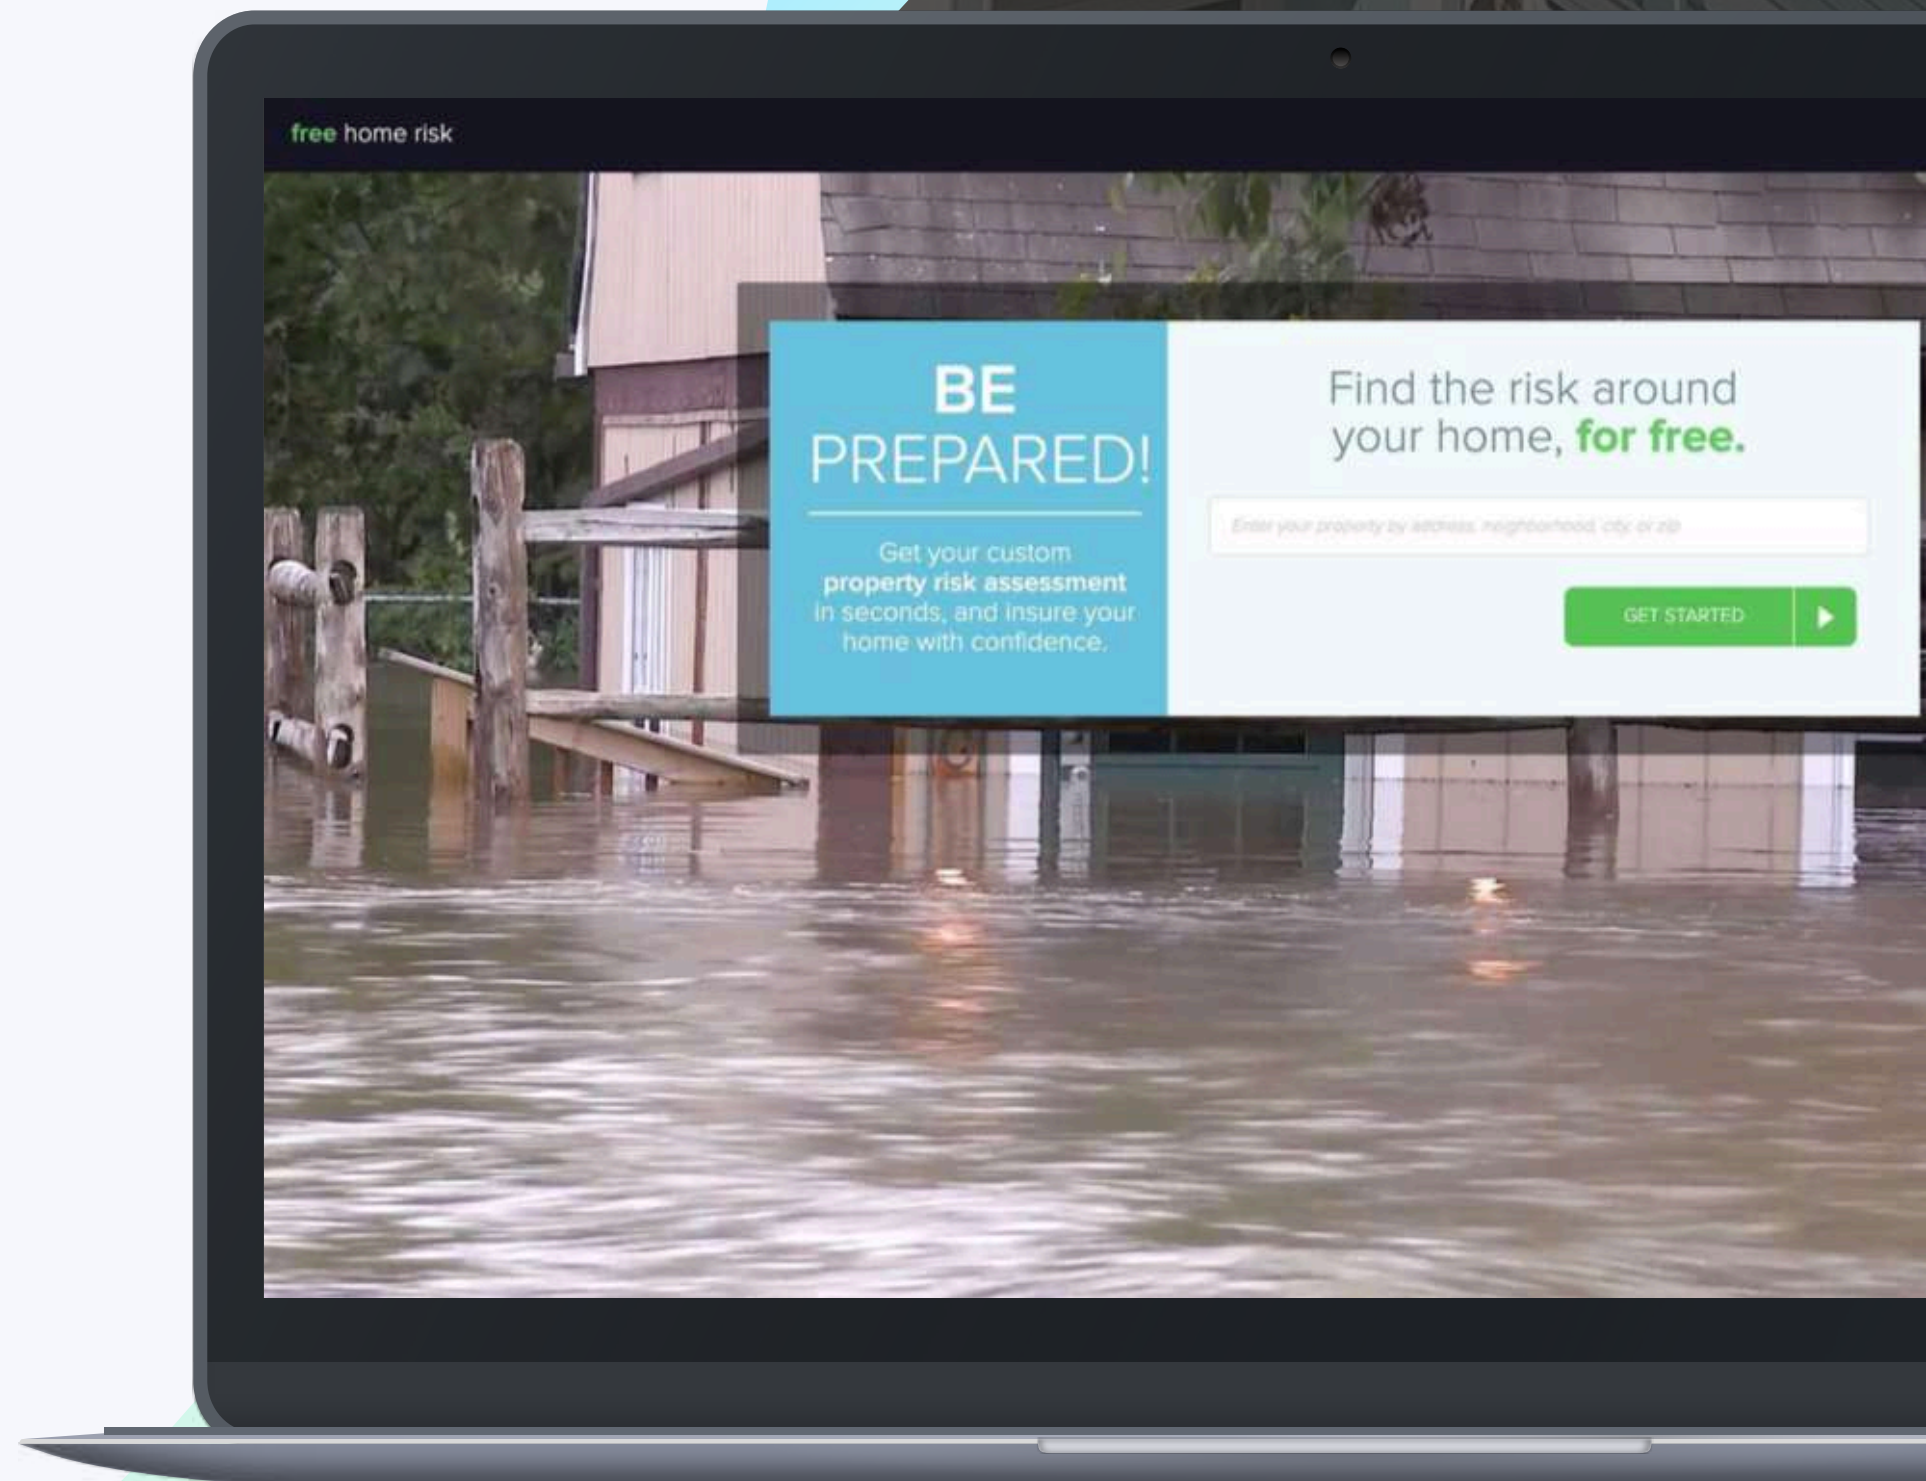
free home risk

BE PREPARED!

Get your custom **property risk assessment** in seconds, and insure your home with confidence.

Find the risk around your home, **for free.**

Enter your property by address, neighborhood, city, or zip

GET STARTED